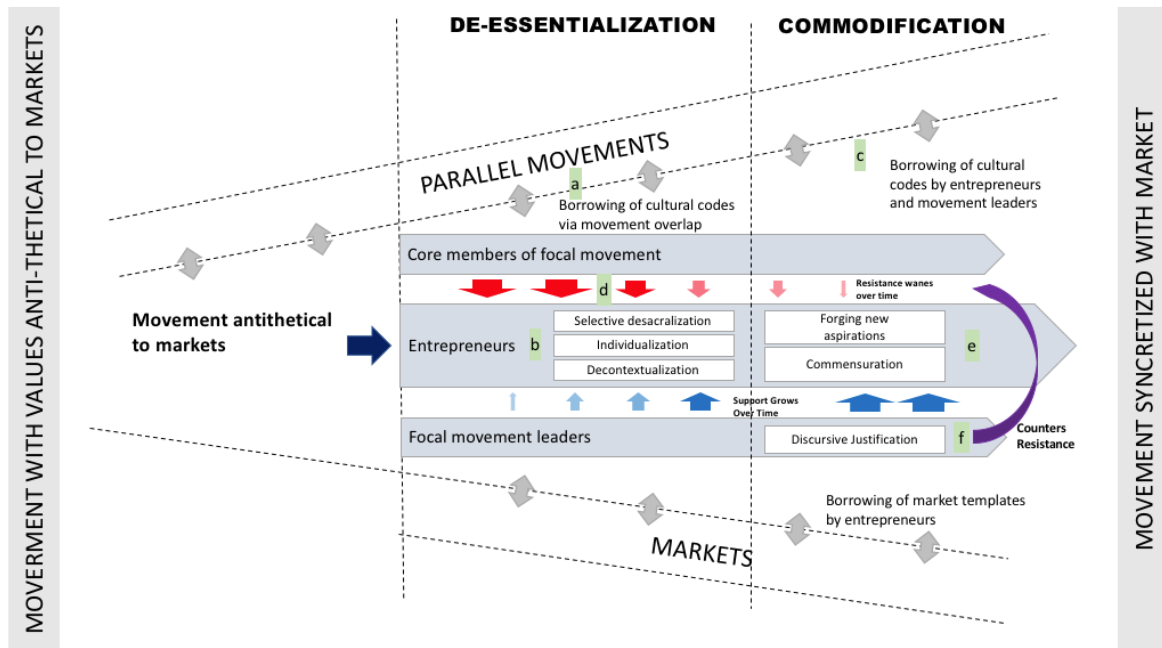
MOVEMENT WITH VALUES ANTI-THETICAL TO MARKETS

DE-ESSENTIALIZATION

COMMODIFICATION

MOVEMENT SYNCRETIZED WITH MARKET

PARALLEL MOVEMENTS

a

Borrowing of cultural codes via movement overlap

c

Borrowing of cultural codes by entrepreneurs and movement leaders

Core members of focal movement

d

Resistance wanes over time

Movement antithetical to markets

Entrepreneurs

b

Selective desacralization

Individualization

Decontextualization

Forging new aspirations

Commensuration

e

Support Grows Over Time

Focal movement leaders

Discursive Justification

f

Counters Resistance

Borrowing of market templates by entrepreneurs

MARKETS